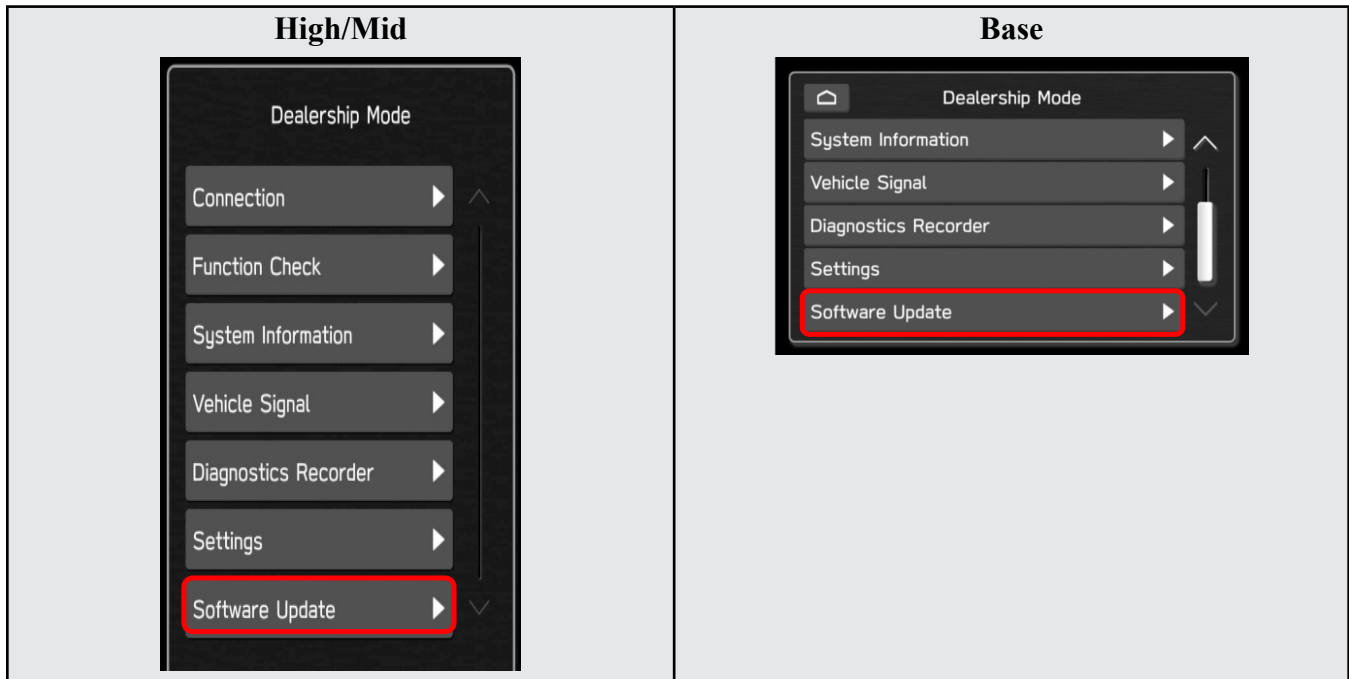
| High/Mid | Base |
|---|---|
| Dealership Mode<br>Connection<br>Function Check<br>System Information<br>Vehicle Signal<br>Diagnostics Recorder<br>Settings<br>Software Update | Dealership Mode<br>System Information<br>Vehicle Signal<br>Diagnostics Recorder<br>Settings<br>Software Update |